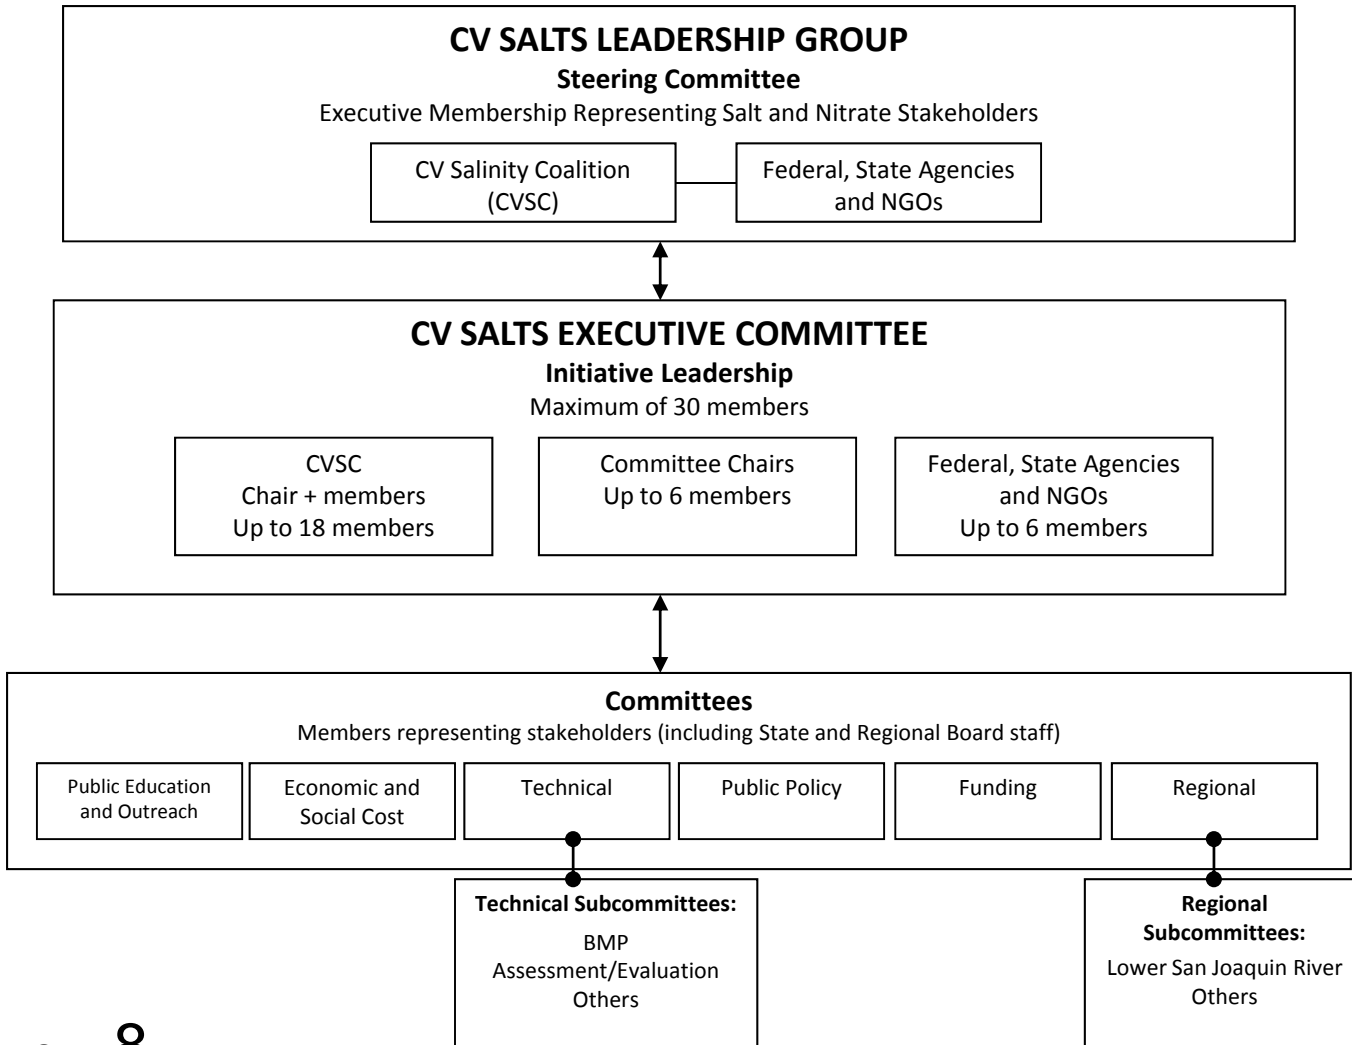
CV SALTS LEADERSHIP GROUP
Steering Committee
Executive Membership Representing Salt and Nitrate Stakeholders

CV Salinity Coalition (CVSC)

Federal, State Agencies and NGOs

CV SALTS EXECUTIVE COMMITTEE
Initiative Leadership
Maximum of 30 members

CVSC
Chair + members
Up to 18 members

Committee Chairs
Up to 6 members

Federal, State Agencies and NGOs
Up to 6 members

Committees
Members representing stakeholders (including State and Regional Board staff)

Public Education and Outreach

Economic and Social Cost

Technical

Public Policy

Funding

Regional

Technical Subcommittees:
BMP
Assessment/Evaluation
Others

Regional Subcommittees:
Lower San Joaquin River
Others

8